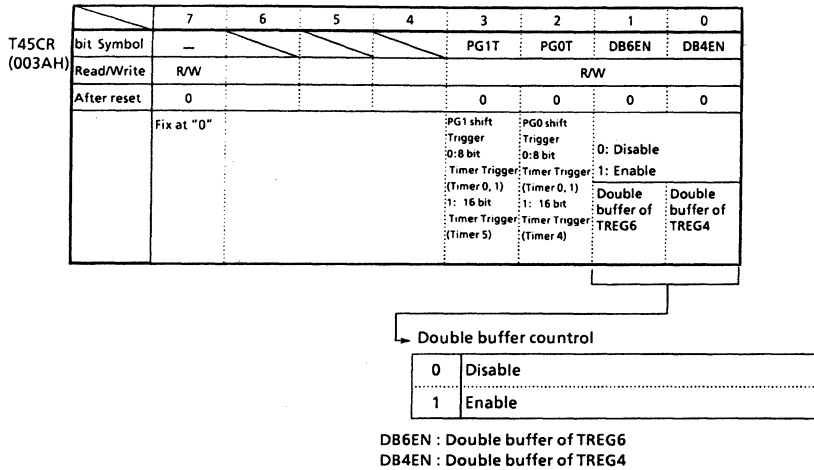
T45CR
(003AH)

| | 7 | 6 | 5 | 4 | 3 | 2 | 1 | 0 |
|---|---|---|---|---|---|---|---|---|
| bit Symbol | – | | | | PG1T | PG0T | DB6EN | DB4EN |
| Read/Write | R/W | | | | R/W | | | |
| After reset | 0 | | | | 0 | 0 | 0 | 0 |
| | Fix at "0" | | | | PG1 shift Trigger 0:8 bit Timer Trigger (Timer 0, 1) 1: 16 bit Timer Trigger (Timer 5) | PG0 shift Trigger 0:8 bit Timer Trigger (Timer 0, 1) 1: 16 bit Timer Trigger (Timer 4) | 0: Disable 1: Enable Double buffer of TREG6 | Double buffer of TREG4 |

Double buffer control

| 0 | Disable |
|---|---|
| 1 | Enable |

DB6EN : Double buffer of TREG6
DB4EN : Double buffer of TREG4